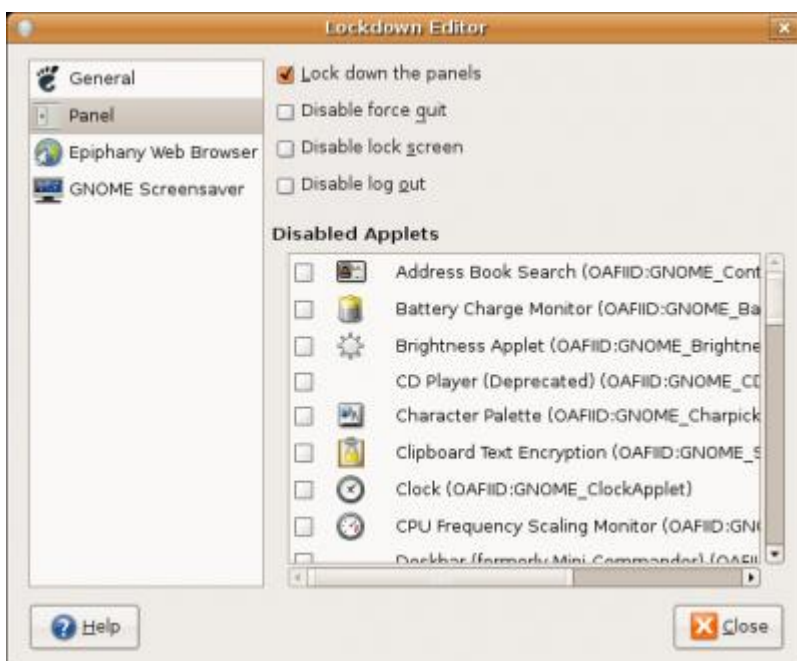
Lockdown Editor

General
Panel
Epiphany Web Browser
GNOME Screensaver

Lock down the panels
Disable force quit
Disable lock screen
Disable log out

Disabled Applets

Address Book Search (OAFIID:GNOME_Cont
Battery Charge Monitor (OAFIID:GNOME_Ba
Brightness Applet (OAFIID:GNOME_Brightne
CD Player (Deprecated) (OAFIID:GNOME_CD
Character Palette (OAFIID:GNOME_Charpick
Clipboard Text Encryption (OAFIID:GNOME_S
Clock (OAFIID:GNOME_ClockApplet)
CPU Frequency Scaling Monitor (OAFIID:GN
Deskbar (formerly Mini-Commander) (OAFII

Help
Close